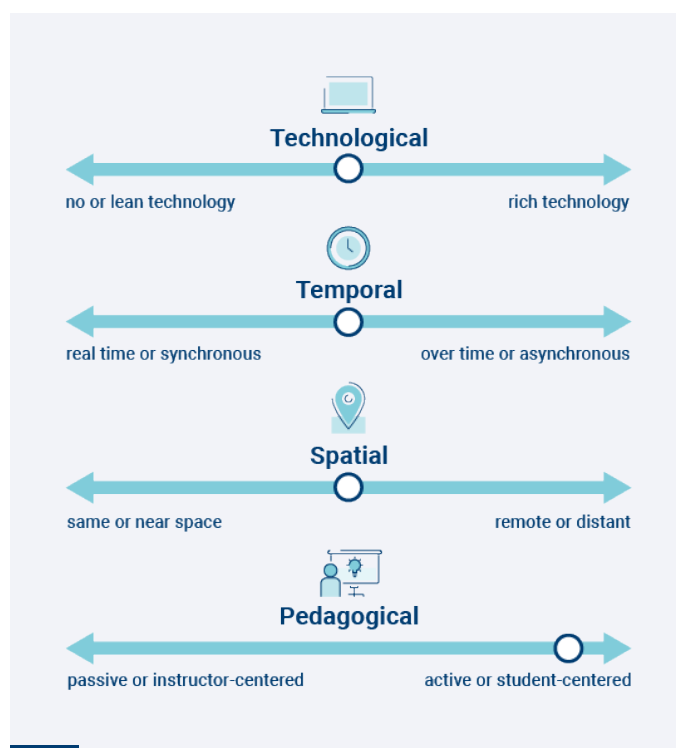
Technological

no or lean technology

rich technology

Temporal

real time or synchronous

over time or asynchronous

Spatial

same or near space

remote or distant

Pedagogical

passive or instructor-centered

active or student-centered